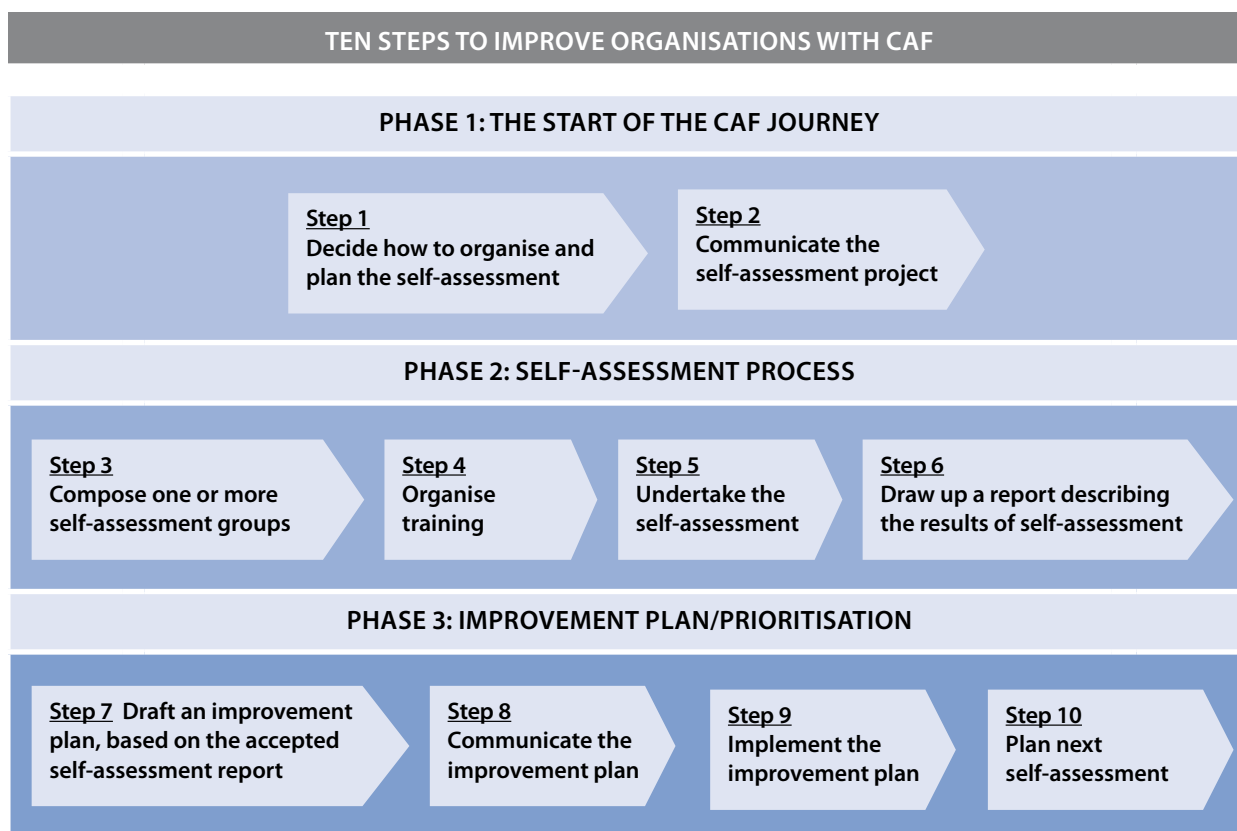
TEN STEPS TO IMPROVE ORGANISATIONS WITH CAF

PHASE 1: THE START OF THE CAF JOURNEY

Step 1
Decide how to organise and plan the self-assessment

Step 2
Communicate the self-assessment project

PHASE 2: SELF-ASSESSMENT PROCESS

Step 3
Compose one or more self-assessment groups

Step 4
Organise training

Step 5
Undertake the self-assessment

Step 6
Draw up a report describing the results of self-assessment

PHASE 3: IMPROVEMENT PLAN/PRIORITISATION

Step 7 Draft an improvement plan, based on the accepted self-assessment report

Step 8
Communicate the improvement plan

Step 9
Implement the improvement plan

Step 10
Plan next self-assessment